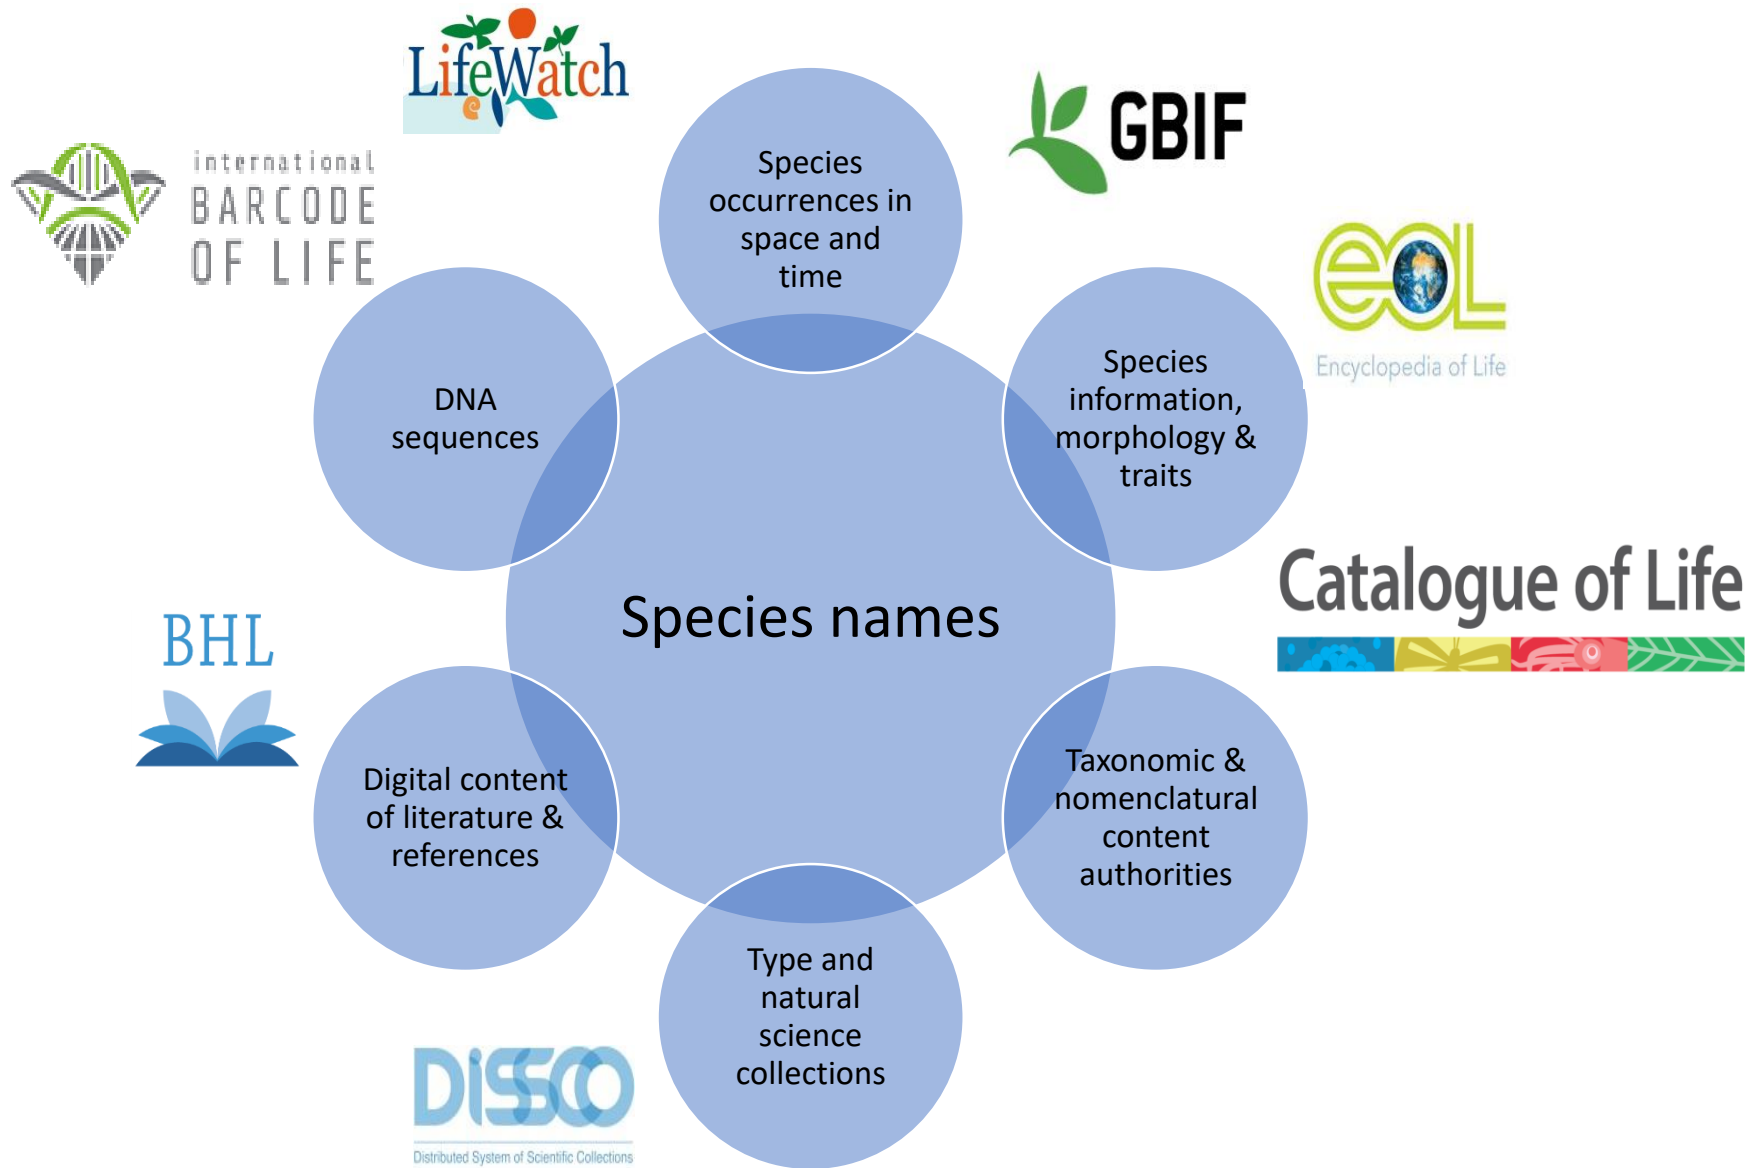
LifeWatch

GBIF

international BARCODE OF LIFE

Species occurrences in space and time

eoL
Encyclopedia of Life

DNA sequences

Species information, morphology & traits

Species names

Catalogue of Life

BHL

Digital content of literature & references

Taxonomic & nomenclatural content authorities

Type and natural science collections

DiSSCo
Distributed System of Scientific Collections